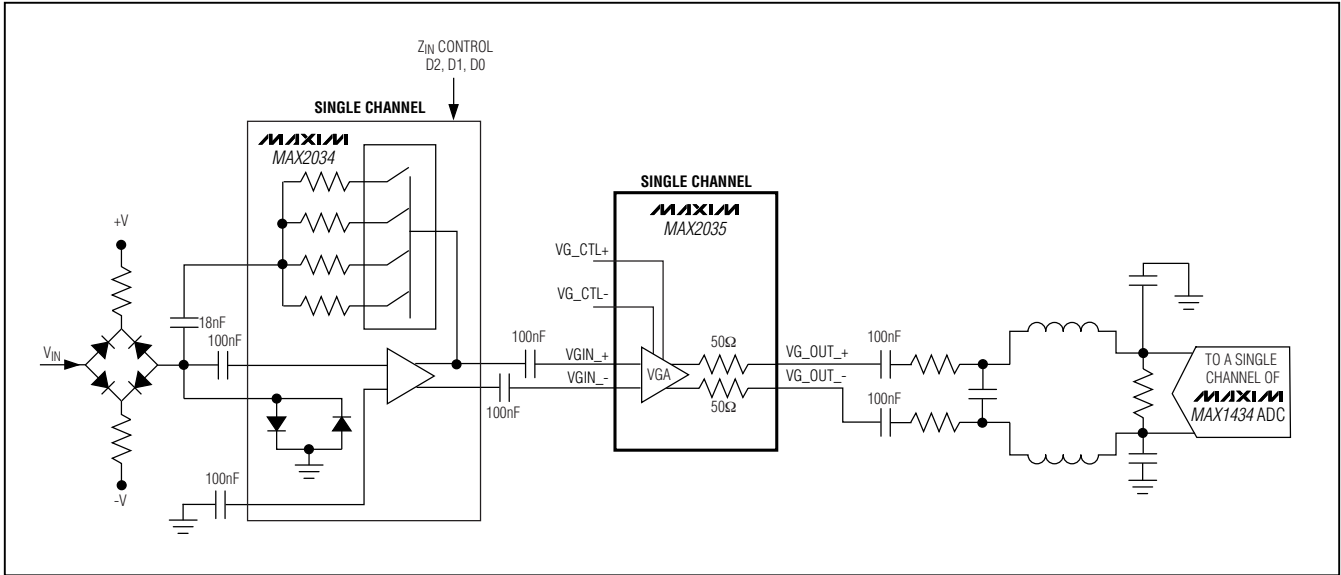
$Z_{IN}$ CONTROL
D2, D1, D0

SINGLE CHANNEL

MAXIM
MAX2034

+V

18nF

$V_{IN}$

100nF

-V

100nF

SINGLE CHANNEL

MAXIM
MAX2035

VG_CTL+

VG_CTL-

100nF

VGIN_+

VGIN_-

100nF

VGA

50Ω

50Ω

VG_OUT_+

VG_OUT_-

100nF

100nF

TO A SINGLE CHANNEL OF
MAXIM
MAX1434 ADC